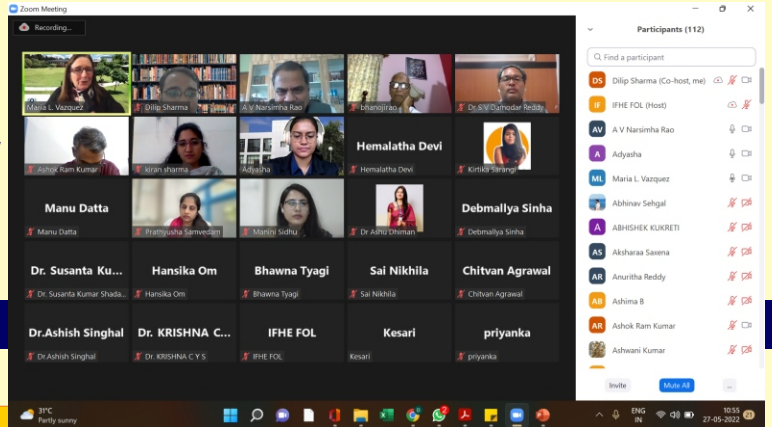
Zoom Meeting

Recording...

Maria L. Vazquez
Dilip Sharma
A V Narsimha Rao
bhanojirao
Dr S V Damodar Reddy
Ashok Ram Kumar
kiran sharma
Adyasha
Hemalatha Devi
Hemalatha Devi
Kirtika Sarangi
Manu Datta
Manu Datta
Prathyusha Samvedam
Manini Sidhu
Dr Ashu Dhiman
Debmallya Sinha
Debmallya Sinha
Dr. Susanta Ku...
Dr. Susanta Kumar Shada...
Hansika Om
Hansika Om
Bhawna Tyagi
Bhawna Tyagi
Sai Nikhila
Sai Nikhila
Chitvan Agrawal
Chitvan Agrawal
Dr.Ashish Singhal
Dr.Ashish Singhal
Dr. KRISHNA C...
Dr. KRISHNA C Y S
IFHE FOL
IFHE FOL
Kesari
Kesari
priyanka
priyanka

Participants (112)

Find a participant

DS Dilip Sharma (Co-host, me)
IF IFHE FOL (Host)
AV A V Narsimha Rao
A Adyasha
ML Maria L. Vazquez
Abhinav Sehgal
A ABHISHEK KUKRETI
AS Aksharaa Saxena
AR Anuritha Reddy
AB Ashima B
AR Ashok Ram Kumar
Ashwani Kumar

Invite
Mute All
...

31°C
Partly sunny

ENG
IN

10:55
27-05-2022